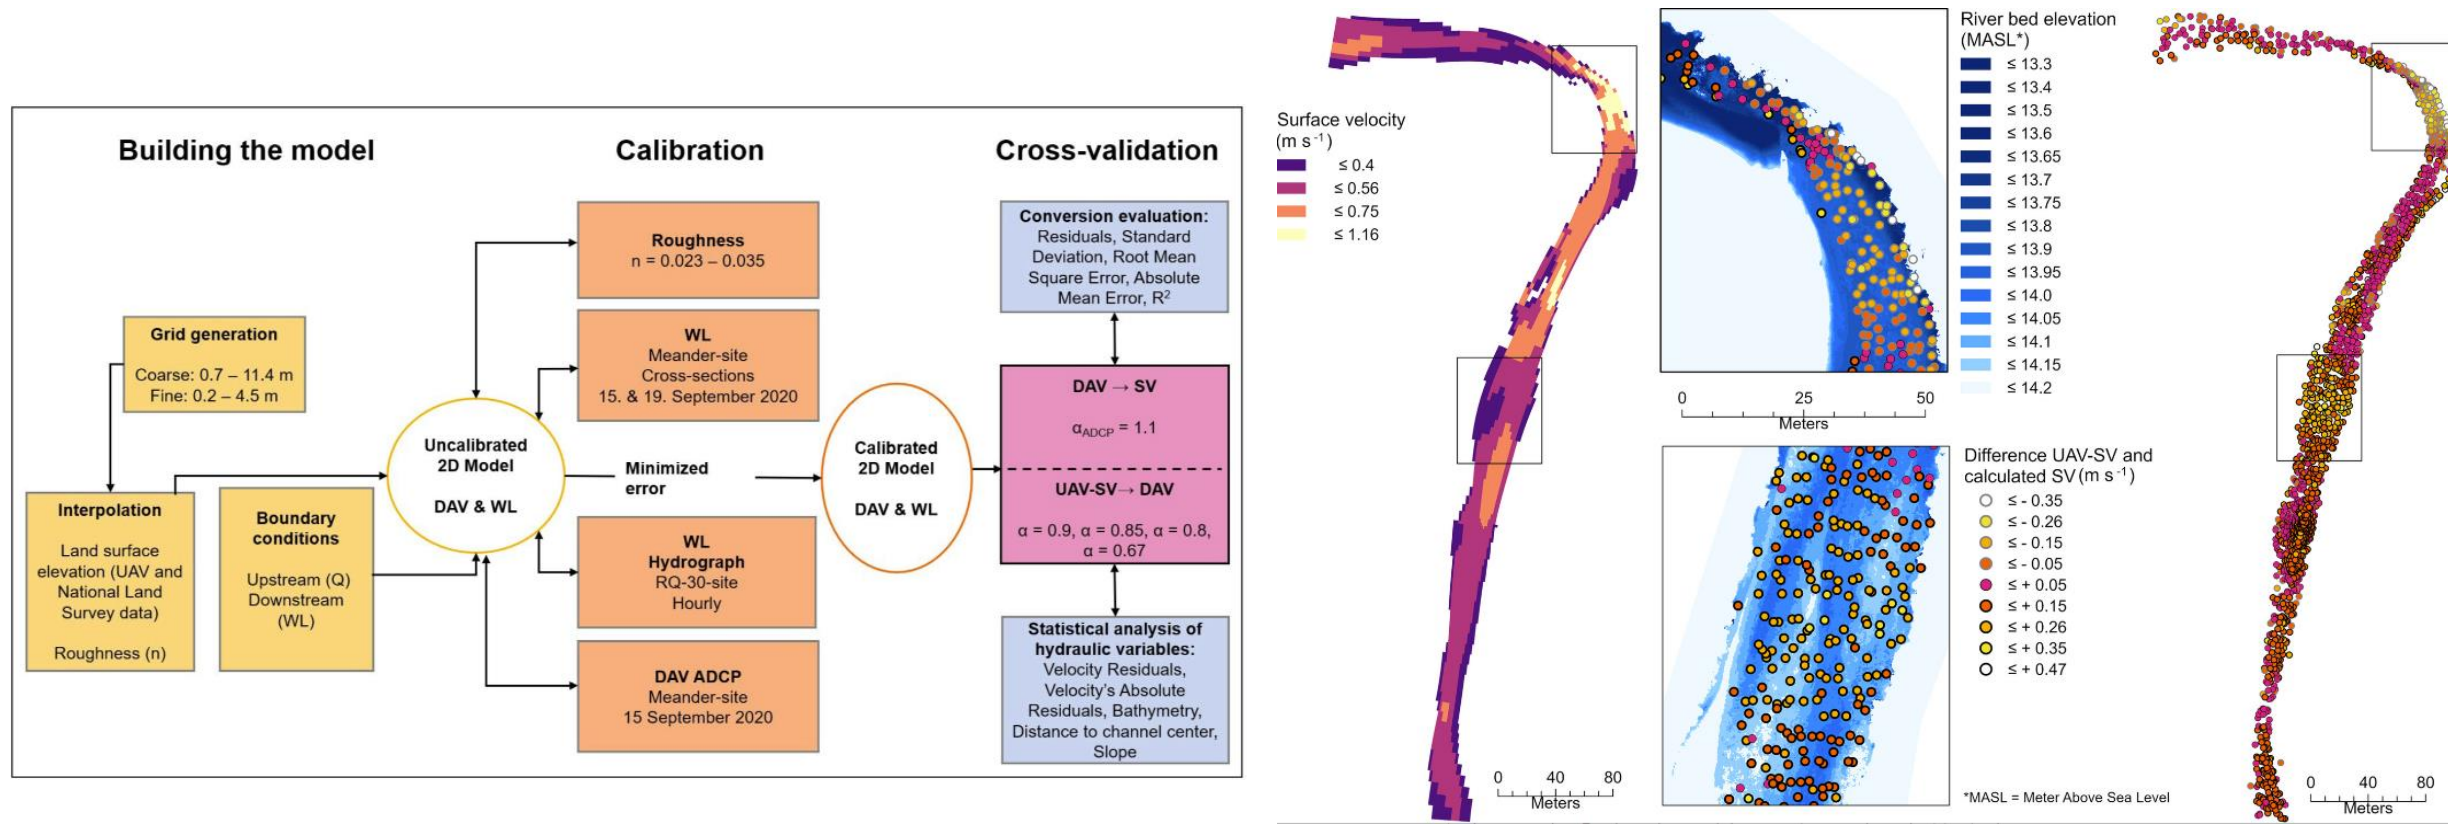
Building the model

Calibration

Cross-validation

Roughness
n = 0.023 – 0.035

Conversion evaluation:
Residuals, Standard Deviation, Root Mean Square Error, Absolute Mean Error, R$^2$

Grid generation
Coarse: 0.7 – 11.4 m
Fine: 0.2 – 4.5 m

WL
Meander-site
Cross-sections
15. & 19. September 2020

DAV → SV
$\alpha_{ADCP}$ = 1.1

Uncalibrated 2D Model
DAV & WL

Minimized error

Calibrated 2D Model
DAV & WL

UAV-SV→ DAV
α = 0.9, α = 0.85, α = 0.8, α = 0.67

Interpolation
Land surface elevation (UAV and National Land Survey data)
Roughness (n)

Boundary conditions
Upstream (Q)
Downstream (WL)

WL
Hydrograph
RQ-30-site
Hourly

DAV ADCP
Meander-site
15 September 2020

Statistical analysis of hydraulic variables:
Velocity Residuals, Velocity's Absolute Residuals, Bathymetry, Distance to channel center, Slope

Surface velocity
(m s$^{-1}$)
≤ 0.4
≤ 0.56
≤ 0.75
≤ 1.16

0 40 80
Meters

River bed elevation
(MASL*)
≤ 13.3
≤ 13.4
≤ 13.5
≤ 13.6
≤ 13.65
≤ 13.7
≤ 13.75
≤ 13.8
≤ 13.9
≤ 13.95
≤ 14.0
≤ 14.05
≤ 14.1
≤ 14.15
≤ 14.2

0 25 50
Meters

Difference UAV-SV and calculated SV (m s$^{-1}$)
≤ - 0.35
≤ - 0.26
≤ - 0.15
≤ - 0.05
≤ + 0.05
≤ + 0.15
≤ + 0.26
≤ + 0.35
≤ + 0.47

*MASL = Meter Above Sea Level

0 40 80
Meters